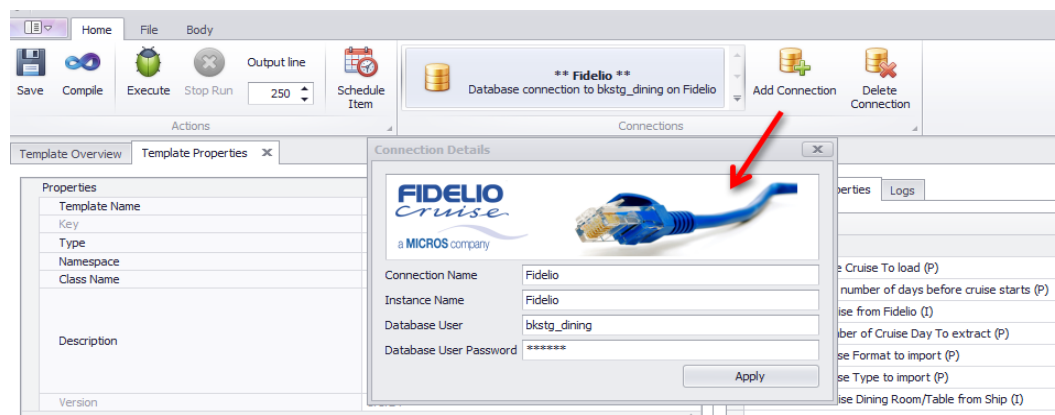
Home File Body

Save Compile Execute Stop Run Output line 250 Schedule Item

Actions

** Fidelio **
Database connection to bkstg_dining on Fidelio

Add Connection Delete Connection

Connections

Template Overview Template Properties

Properties
Template Name
Key
Type
Namespace
Class Name
Description
Version

Connection Details

FIDELIO
Cruise
a MICROS company

Connection Name Fidelio
Instance Name Fidelio
Database User bkstg_dining
Database User Password ******

Apply

perties Logs

e Cruise To load (P)
number of days before cruise starts (P)
ise from Fidelio (I)
ber of Cruise Day To extract (P)
se Format to import (P)
se Type to import (P)
se Dining Room/Table from Ship (I)